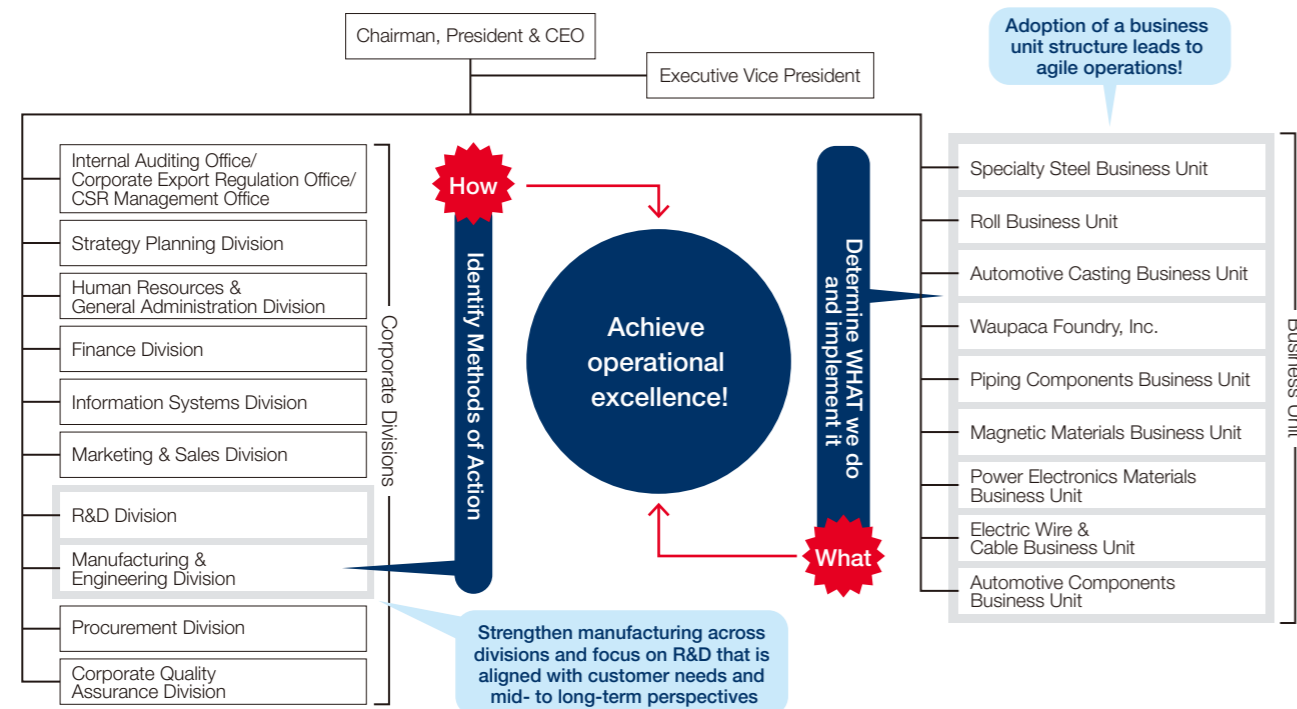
Chairman, President & CEO

Executive Vice President

Adoption of a business unit structure leads to agile operations!

Internal Auditing Office/
Corporate Export Regulation Office/
CSR Management Office

Strategy Planning Division

Human Resources & General Administration Division

Finance Division

Information Systems Division

Marketing & Sales Division

R&D Division

Manufacturing & Engineering Division

Procurement Division

Corporate Quality Assurance Division

Corporate Divisions

How

Identify Methods of Action

Achieve operational excellence!

Determine WHAT we do and implement it

What

Specialty Steel Business Unit

Roll Business Unit

Automotive Casting Business Unit

Waupaca Foundry, Inc.

Piping Components Business Unit

Magnetic Materials Business Unit

Power Electronics Materials Business Unit

Electric Wire & Cable Business Unit

Automotive Components Business Unit

Business Unit

Strengthen manufacturing across divisions and focus on R&D that is aligned with customer needs and mid- to long-term perspectives